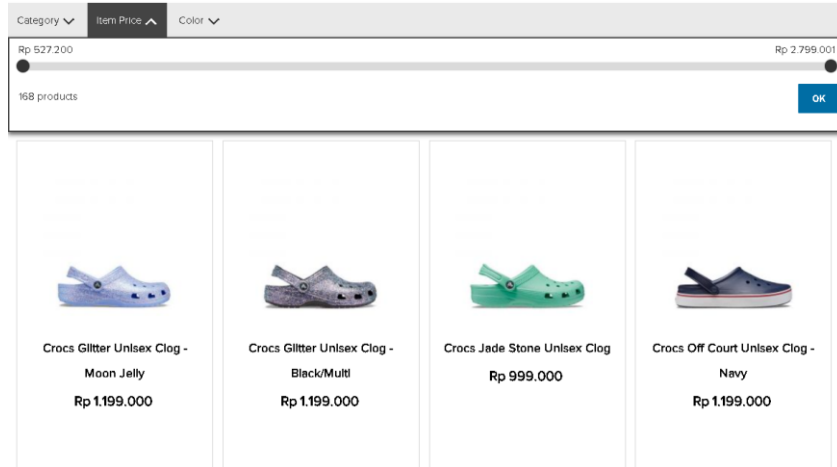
Category Item Price Color

Rp 527.200

Rp 2.799.001

168 products

OK

Crocs Glitter Unisex Clog - Moon Jelly

Rp 1.199.000

Crocs Glitter Unisex Clog - Black/Multi

Rp 1.199.000

Crocs Jade Stone Unisex Clog

Rp 999.000

Crocs Off Court Unisex Clog - Navy

Rp 1.199.000